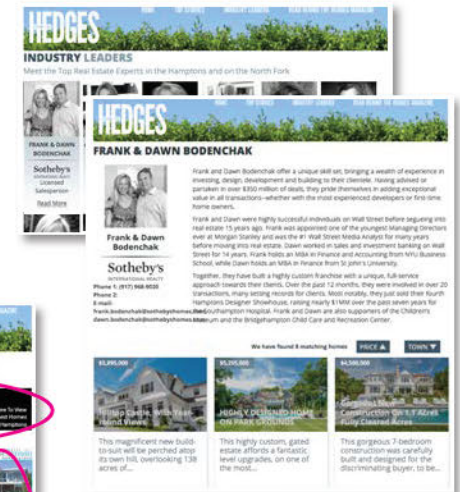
HEDGES

INDUSTRY LEADERS

Meet the Top Real Estate Experts in the Hamptons and on the North Fork

FRANK & DAWN BODENCHAK

Sotheby's

Licensed Salesperson

Read More

HEDGES

FRANK & DAWN BODENCHAK

Frank & Dawn Bodenchak

Sotheby's
INTERNATIONAL REALTY

Phone 1: (917) 968-9020
Phone 2:
E-mail:
frank.bodenchak@sothebyshomes.com
dawn.bodenchak@sothebyshomes.com

Frank and Dawn Bodenchak offer a unique skill set, bringing a wealth of experience in investing, design, development and building to their clientele. Having advised or partaken in over $350 million of deals, they pride themselves in adding exceptional value in all transactions—whether with the most experienced developers or first-time home owners.

Frank and Dawn were highly successful individuals on Wall Street before segueing into real estate 15 years ago. Frank was appointed one of the youngest Managing Directors ever at Morgan Stanley and was the #1 Wall Street Media Analyst for many years before moving into real estate. Dawn worked in sales and investment banking on Wall Street for 14 years. Frank holds an MBA in Finance and Accounting from NYU Business School, while Dawn holds an MBA in Finance from St John's University.

Together, they have built a highly custom franchise with a unique, full-service approach towards their clients. Over the past 12 months, they were involved in over 20 transactions, many setting records for clients. Most notably, they just sold their fourth Hamptons Designer Showhouse, raising nearly $1MM over the past seven years for Southampton Hospital. Frank and Dawn are also supporters of the Children's Museum and the Bridgehampton Child Care and Recreation Center.

We have found 8 matching homes

PRICE

TOWN

$5,995,000

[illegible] Castle, With Year-Round Views

This magnificent new build-to-suit will be perched atop its own hill, overlooking 138 acres of...

$5,295,000

HIGHLY DESIGNED HOME ON PARK GROUNDS

This highly custom, gated estate affords a fantastic level upgrades, one of the most...

$4,500,000

Gorgeous New Construction On 1.1 Acres Fully Cleared Acres

This gorgeous 7-bedroom construction was carefully built and designed for the discriminating buyer, to be...